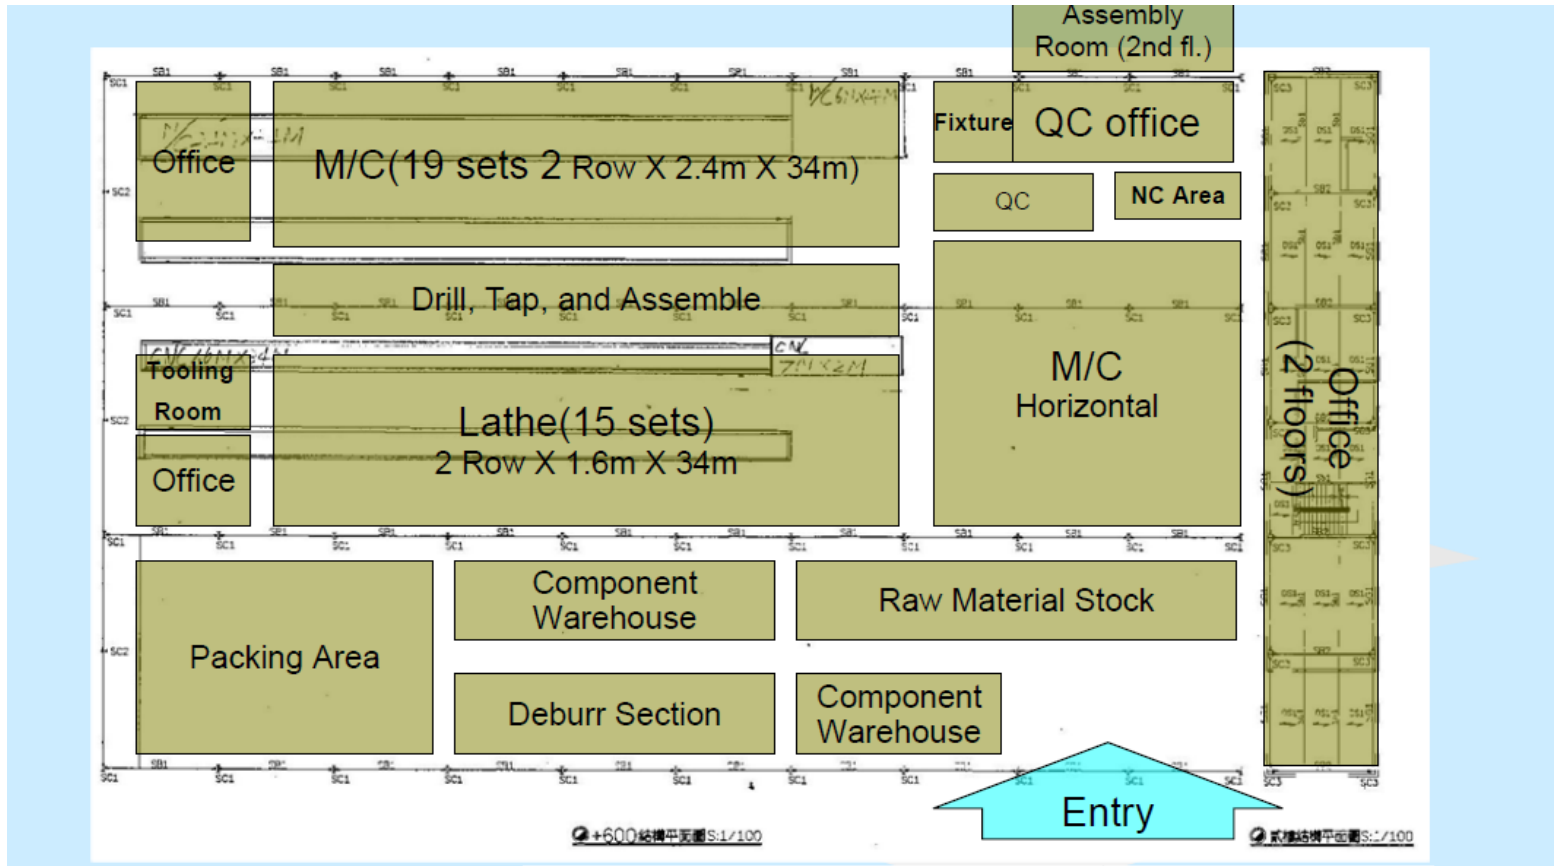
Assembly Room (2nd fl.)

Office

M/C(19 sets 2 Row X 2.4m X 34m)

Fixture

QC office

QC

NC Area

Drill, Tap, and Assemble

M/C Horizontal

Office (2 floors)

Tooling Room

Lathe(15 sets) 2 Row X 1.6m X 34m

Office

Packing Area

Component Warehouse

Raw Material Stock

Deburr Section

Component Warehouse

Entry

+600結構平面圖S:1/100

貳樓結構平面圖S:1/100